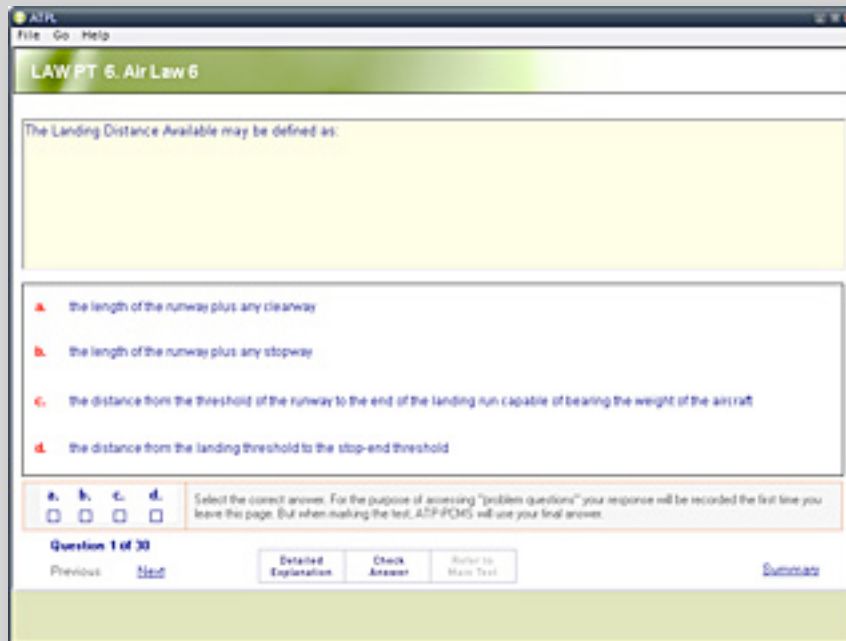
ATPL

File Go Help

LAW PT 6. Air Law 6

The Landing Distance Available may be defined as:

a. the length of the runway plus any clearway

b. the length of the runway plus any stopway

c. the distance from the threshold of the runway to the end of the landing run capable of bearing the weight of the aircraft

d. the distance from the landing threshold to the stop-end threshold

a. b. c. d.

Select the correct answer. For the purpose of assessing "problem questions" your response will be recorded the first time you leave this page. But when marking the test, ATP-PCMS will use your final answer.

Question 1 of 30

Previous Next

Detailed Explanation

Check Answer

Refer to Main Text

Summary